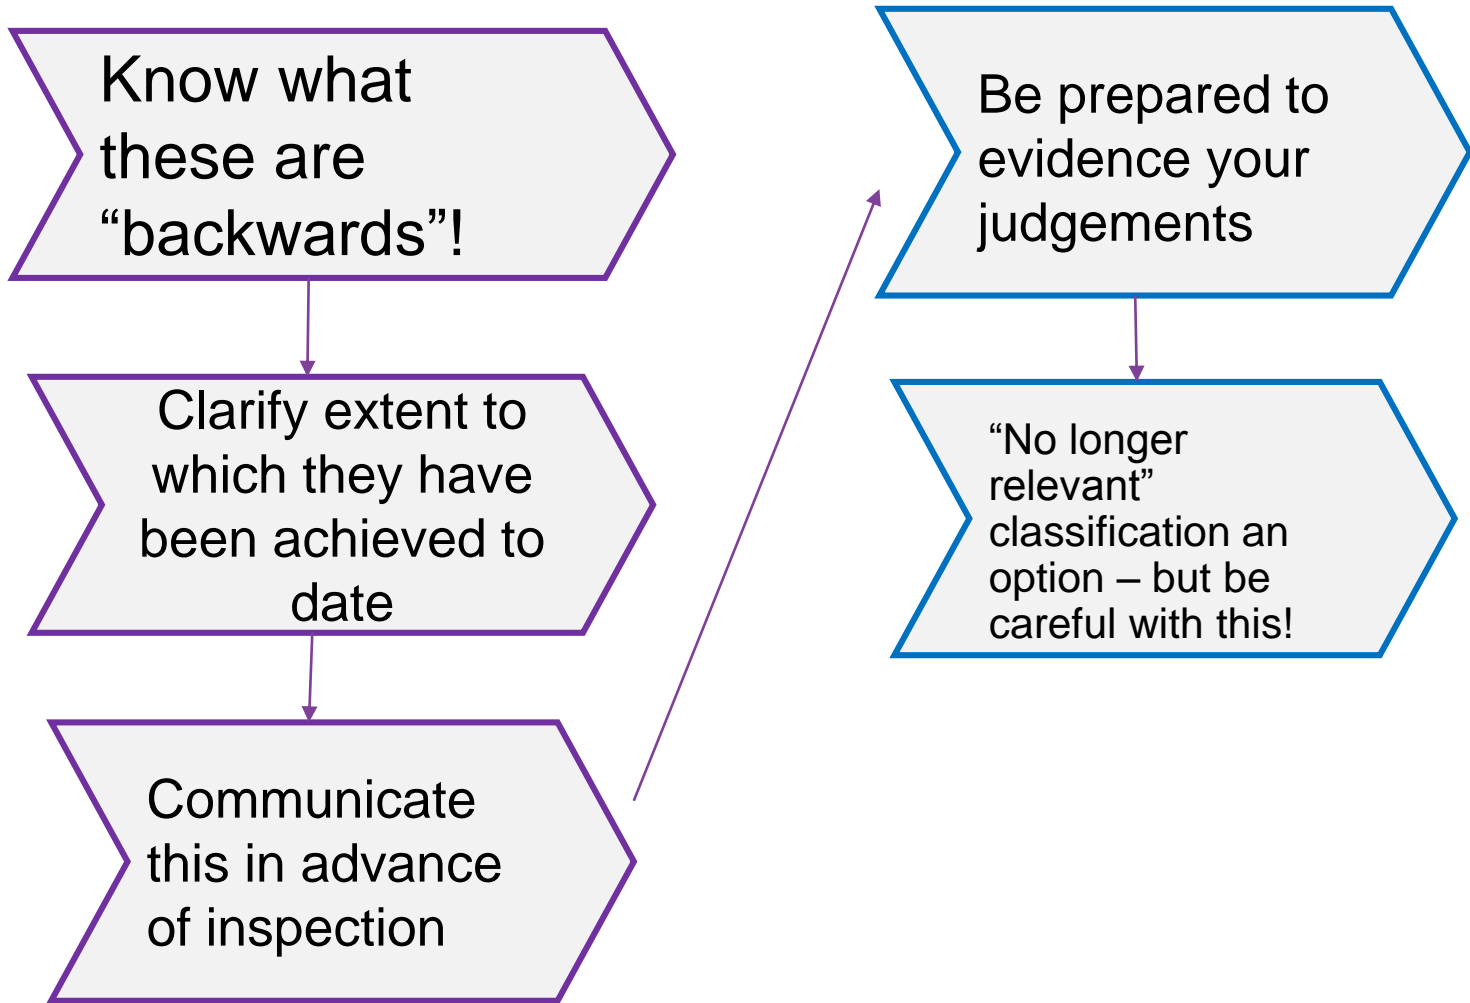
Know what these are “backwards”!

Clarify extent to which they have been achieved to date

Communicate this in advance of inspection

Be prepared to evidence your judgements

“No longer relevant” classification an option – but be careful with this!